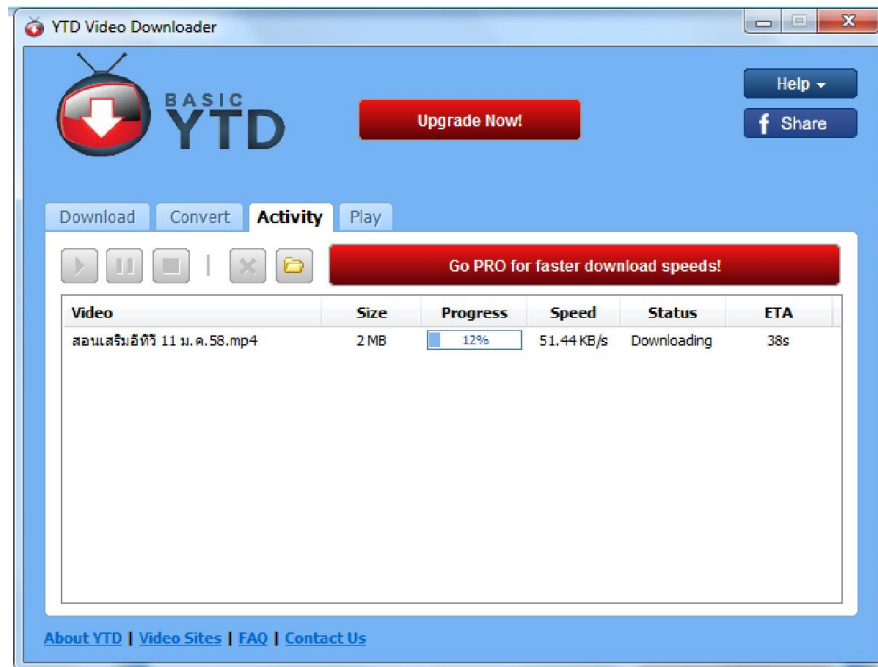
YTD Video Downloader

BASIC YTD

Upgrade Now!

Help

Share

Download Convert Activity Play

Go PRO for faster download speeds!

| Video | Size | Progress | Speed | Status | ETA |
|---|---|---|---|---|---|
| สอนเสริมอีทีวี 11 ม.ค.58.mp4 | 2 MB | 12% | 51.44 KB/s | Downloading | 38s |

About YTD | Video Sites | FAQ | Contact Us